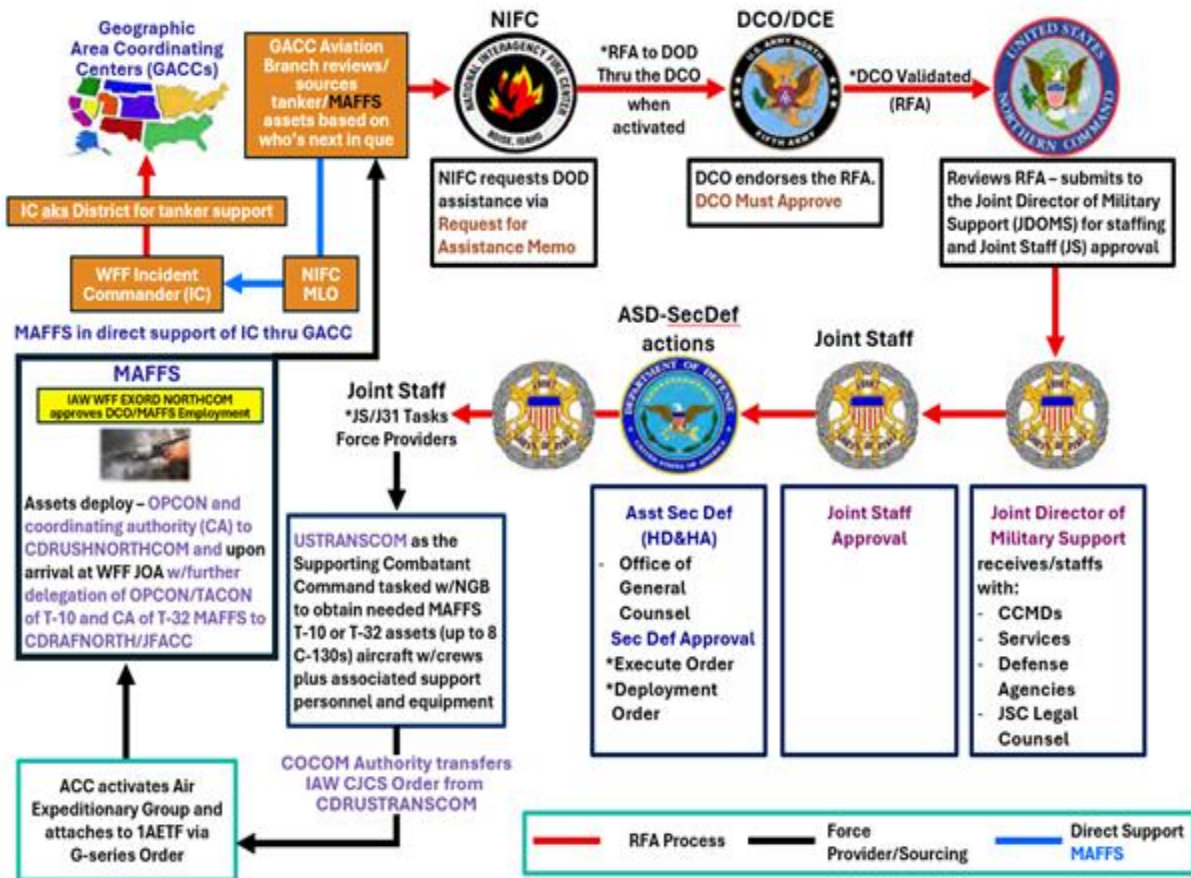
Geographic Area Coordinating Centers (GACCs)

GACC Aviation Branch reviews/ sources tanker/MAFFS assets based on who's next in que

NIFC

NATIONAL INTERAGENCY FIRE CENTER BOISE, IDAHO

*RFA to DOD Thru the DCO when activated

DCO/DCE

U.S. ARMY NORTH FIFTH ARMY

*DCO Validated (RFA)

UNITED STATES NORTHERN COMMAND

IC aks District for tanker support

WFF Incident Commander (IC)

NIFC MLO

NIFC requests DOD assistance via Request for Assistance Memo

DCO endorses the RFA. DCO Must Approve

Reviews RFA – submits to the Joint Director of Military Support (JDOMS) for staffing and Joint Staff (JS) approval

MAFFS in direct support of IC thru GACC

MAFFS

IAW WFF EXORD NORTHCOM approves DCO/MAFFS Employment

Assets deploy – OPCON and coordinating authority (CA) to CDRUSHNORTHCOM and upon arrival at WFF JOA w/further delegation of OPCON/TACON of T-10 and CA of T-32 MAFFS to CDRAFNORTH/JFACC

Joint Staff
*JS/J31 Tasks Force Providers

ASD-SecDef actions

Joint Staff

DEPARTMENT OF DEFENSE UNITED STATES OF AMERICA

USTRANSCOM as the Supporting Combatant Command tasked w/NGB to obtain needed MAFFS T-10 or T-32 assets (up to 8 C-130s) aircraft w/crews plus associated support personnel and equipment

Asst Sec Def (HD&HA)
- Office of General Counsel
Sec Def Approval
*Execute Order
*Deployment Order

Joint Staff Approval

Joint Director of Military Support receives/staffs with:
- CCMDs
- Services
- Defense Agencies
- JSC Legal Counsel

COCOM Authority transfers IAW CJCS Order from CDRUSTRANSCOM

ACC activates Air Expeditionary Group and attaches to 1AETF via G-series Order

RFA Process

Force Provider/Sourcing

Direct Support MAFFS